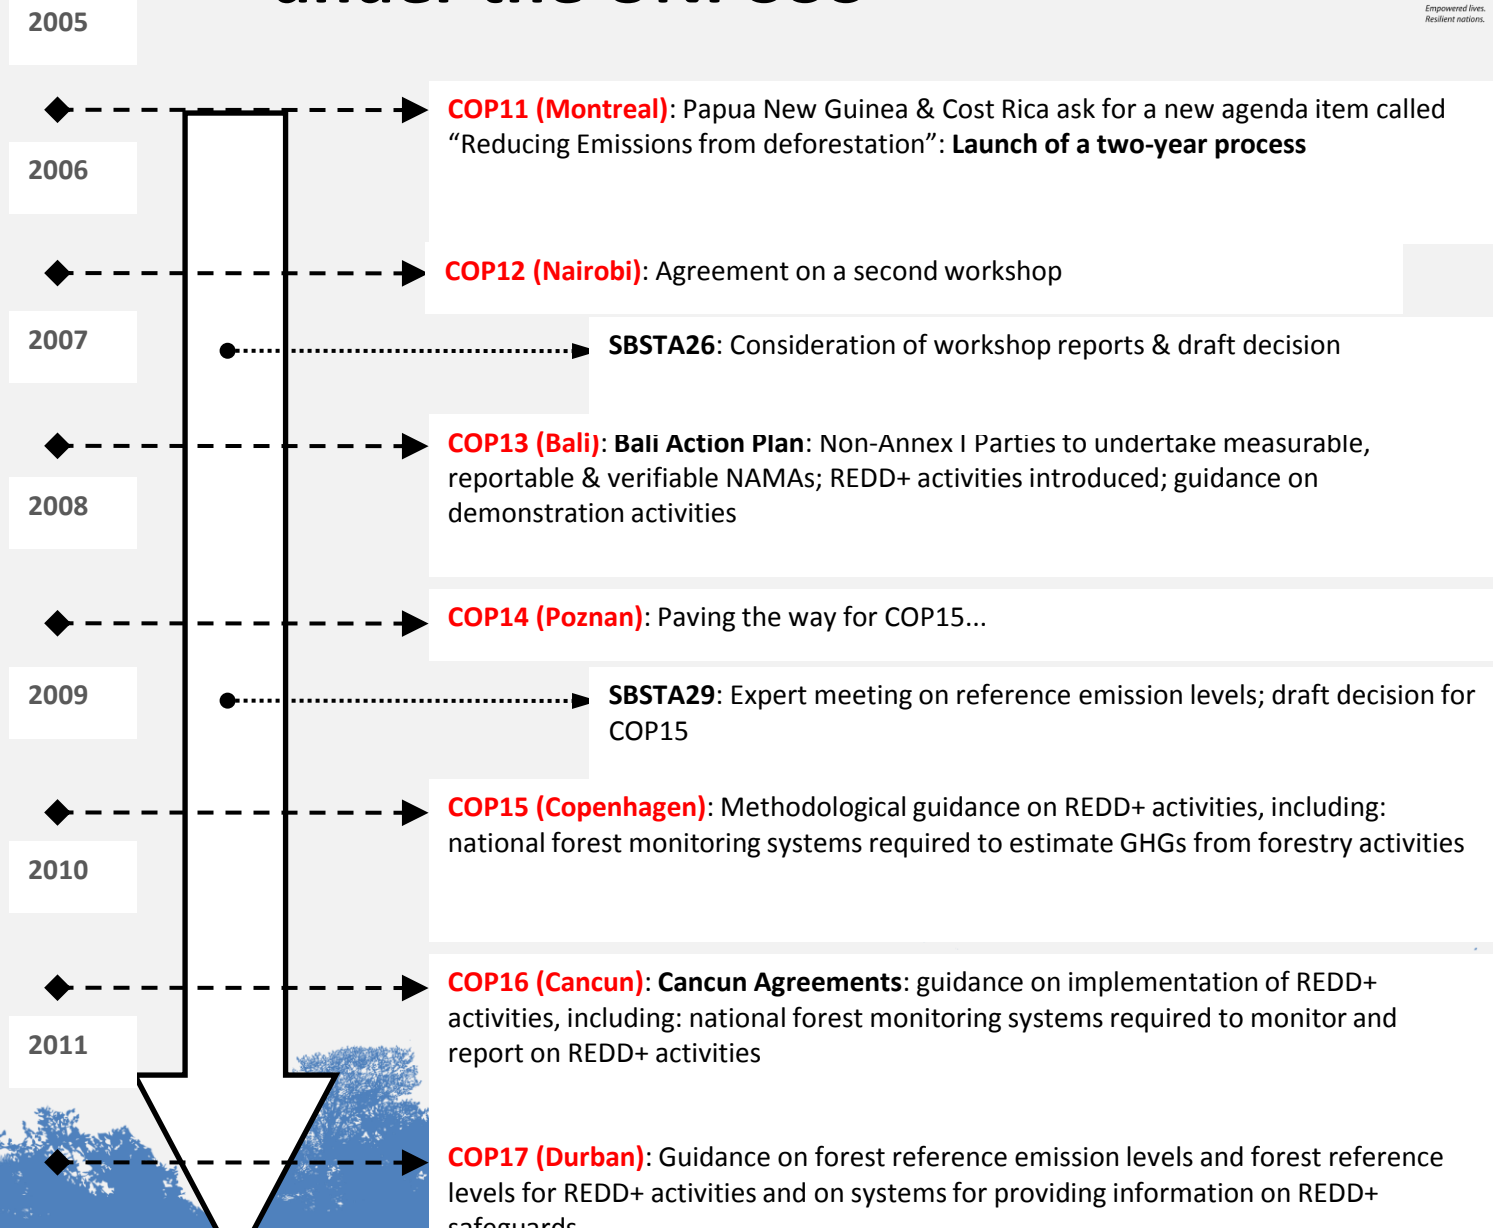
2005

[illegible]

Empowered lives. Resilient nations.

COP11 (Montreal): Papua New Guinea & Cost Rica ask for a new agenda item called “Reducing Emissions from deforestation”: Launch of a two-year process

2006

COP12 (Nairobi): Agreement on a second workshop

2007

SBSTA26: Consideration of workshop reports & draft decision

COP13 (Bali): Bali Action Plan: Non-Annex I Parties to undertake measurable, reportable & verifiable NAMAs; REDD+ activities introduced; guidance on demonstration activities

2008

COP14 (Poznan): Paving the way for COP15...

2009

SBSTA29: Expert meeting on reference emission levels; draft decision for COP15

COP15 (Copenhagen): Methodological guidance on REDD+ activities, including: national forest monitoring systems required to estimate GHGs from forestry activities

2010

COP16 (Cancun): Cancun Agreements: guidance on implementation of REDD+ activities, including: national forest monitoring systems required to monitor and report on REDD+ activities

2011

COP17 (Durban): Guidance on forest reference emission levels and forest reference levels for REDD+ activities and on systems for providing information on REDD+ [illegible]